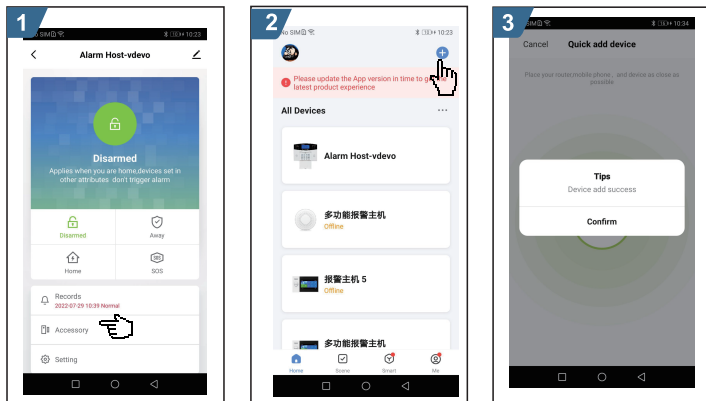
1

No SIM 10:23

Alarm Host-vdevo

Disarmed

Applies when you are home,devices set in other attributes don't trigger alarm

Disarmed

Away

Home

SOS

Records

2022-07-29 10:39 Normal

Accessory

Setting

2

No SIM 10:23

Please update the App version in time to g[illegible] latest product experience

All Devices

Alarm Host-vdevo

多功能报警主机

Offline

报警主机 5

Offline

多功能报警主机

Home

Scene

Smart

Me

3

SIM 10:34

Cancel

Quick add device

Place your router,mobile phone, and device as close as possible

Tips

Device add success

Confirm